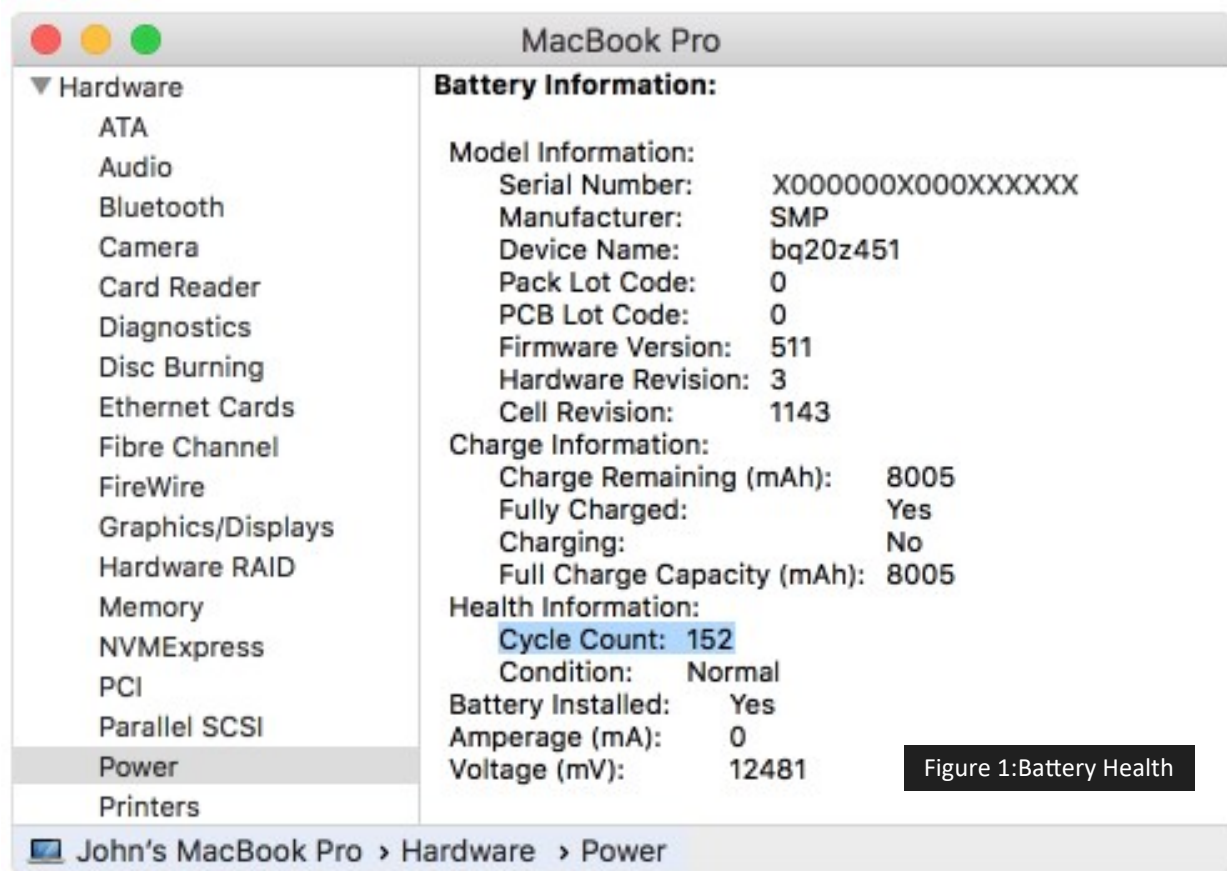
MacBook Pro

▼ Hardware
ATA
Audio
Bluetooth
Camera
Card Reader
Diagnostics
Disc Burning
Ethernet Cards
Fibre Channel
FireWire
Graphics/Displays
Hardware RAID
Memory
NVMExpress
PCI
Parallel SCSI
Power
Printers

Battery Information:

Model Information:
Serial Number: X000000X000XXXXXX
Manufacturer: SMP
Device Name: bq20z451
Pack Lot Code: 0
PCB Lot Code: 0
Firmware Version: 511
Hardware Revision: 3
Cell Revision: 1143
Charge Information:
Charge Remaining (mAh): 8005
Fully Charged: Yes
Charging: No
Full Charge Capacity (mAh): 8005
Health Information:
Cycle Count: 152
Condition: Normal
Battery Installed: Yes
Amperage (mA): 0
Voltage (mV): 12481

Figure 1:Battery Health

John's MacBook Pro › Hardware › Power